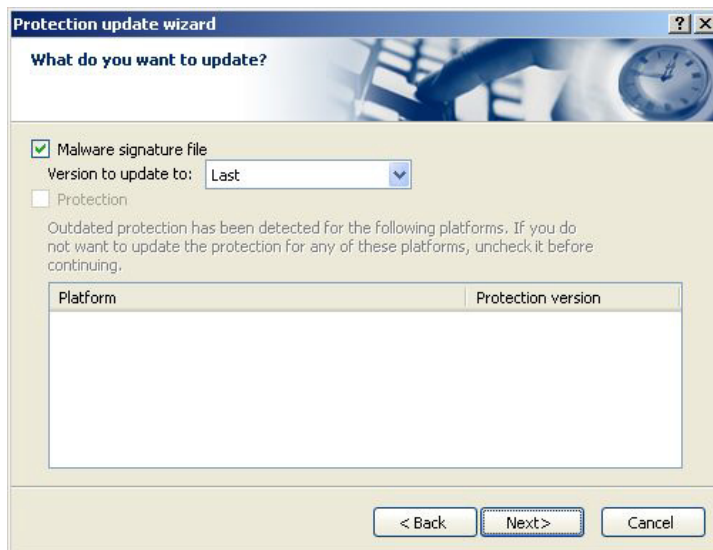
Protection update wizard

?

What do you want to update?

Malware signature file

Version to update to: Last

Protection

Outdated protection has been detected for the following platforms. If you do not want to update the protection for any of these platforms, uncheck it before continuing.

| Platform | Protection version |
|---|---|

< Back

Next>

Cancel